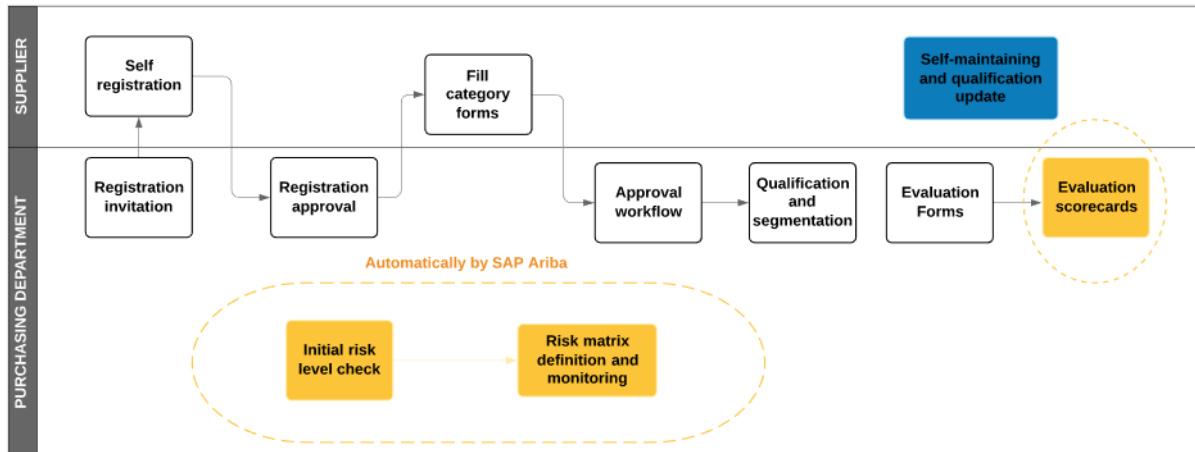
SUPPLIER

Self registration

Fill category forms

Self-maintaining and qualification update

PURCHASING DEPARTMENT

Registration invitation

Registration approval

Approval workflow

Qualification and segmentation

Evaluation Forms

Evaluation scorecards

Automatically by SAP Ariba

Initial risk level check

Risk matrix definition and monitoring